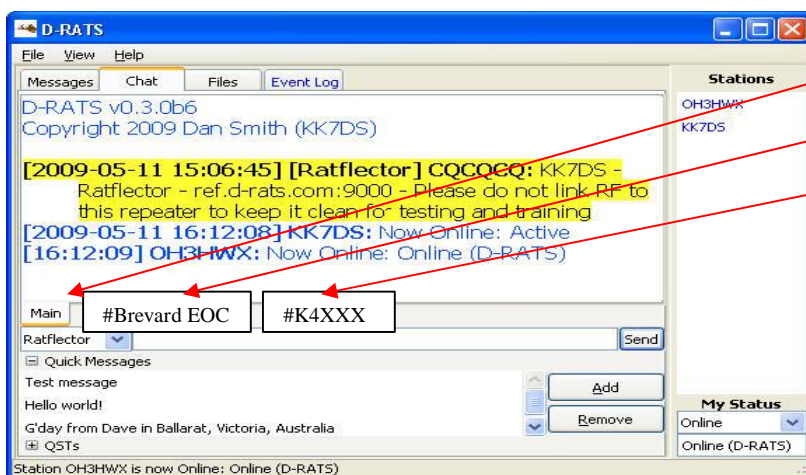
D-RATS

File View Help

Messages Chat Files Event Log

D-RATS v0.3.0b6
Copyright 2009 Dan Smith (KK7DS)

[2009-05-11 15:06:45] [Ratflector] CQCQCQ: KK7DS - Ratflector - ref.d-rats.com:9000 - Please do not link RF to this repeater to keep it clean for testing and training
[2009-05-11 16:12:08] KK7DS: Now Online: Active
[16:12:09] OH3HWX: Now Online: Online (D-RATS)

Main #Brevard EOC #K4XXX

Ratflector Send

Quick Messages
Test message
Hello world!
G'day from Dave in Ballarat, Victoria, Australia

Add
Remove

QSTs

Stations
OH3HWX
KK7DS

My Status
Online
Online (D-RATS)

Station OH3HWX is now Online: Online (D-RATS)